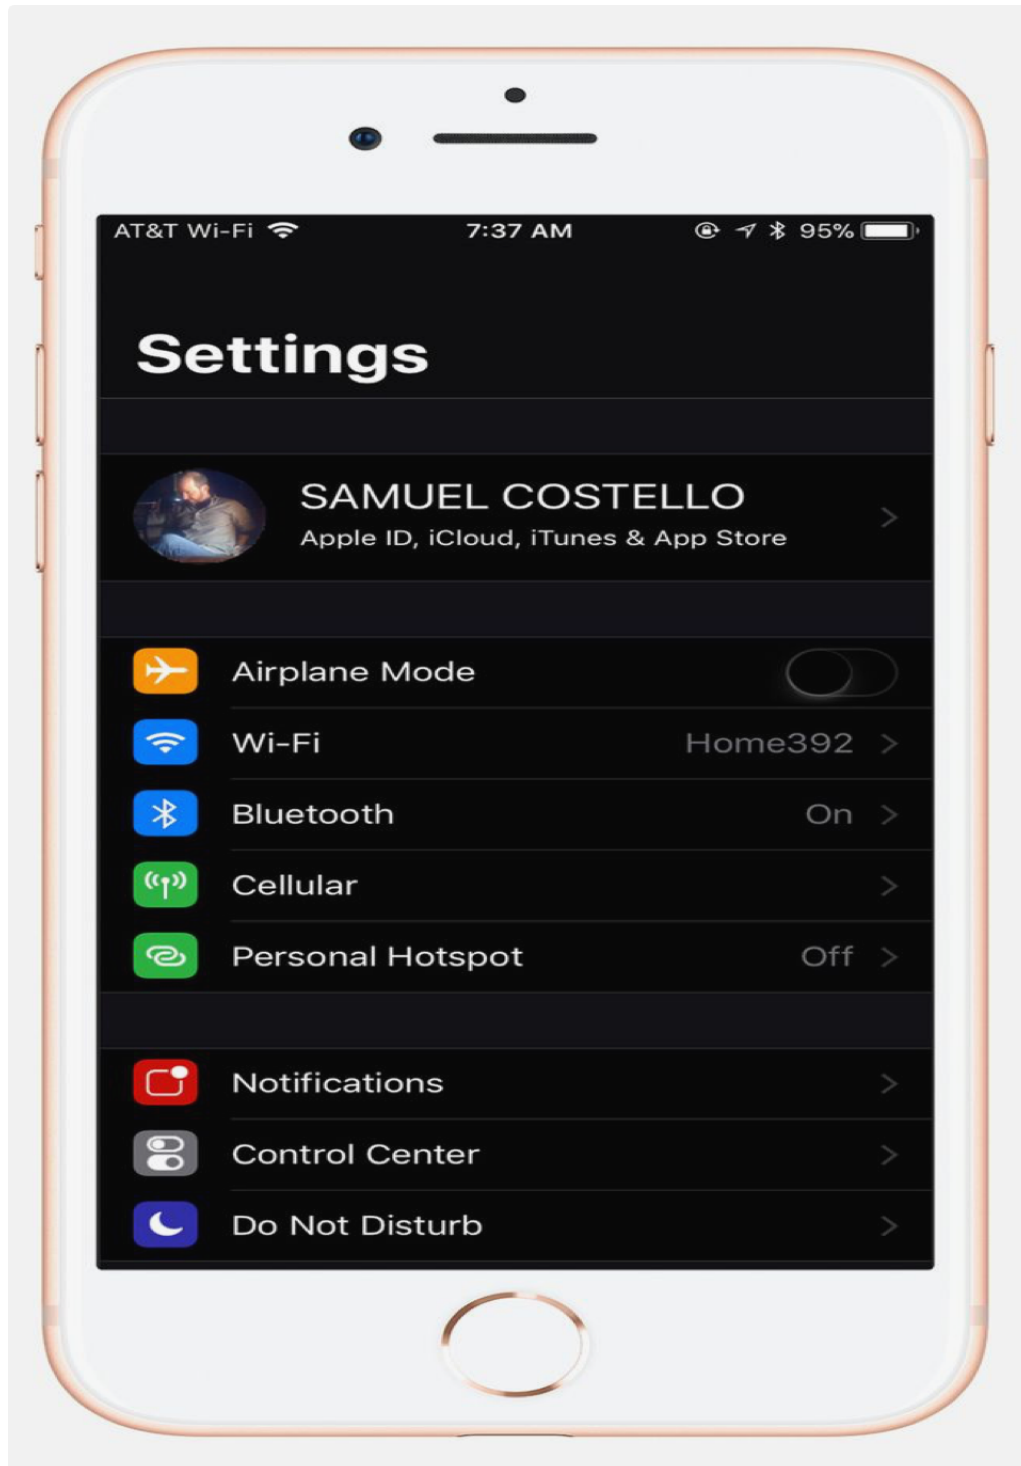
AT&T Wi-Fi 7:37 AM 95%

Settings

SAMUEL COSTELLO
Apple ID, iCloud, iTunes & App Store

Airplane Mode
Wi-Fi Home392
Bluetooth On
Cellular
Personal Hotspot Off

Notifications
Control Center
Do Not Disturb